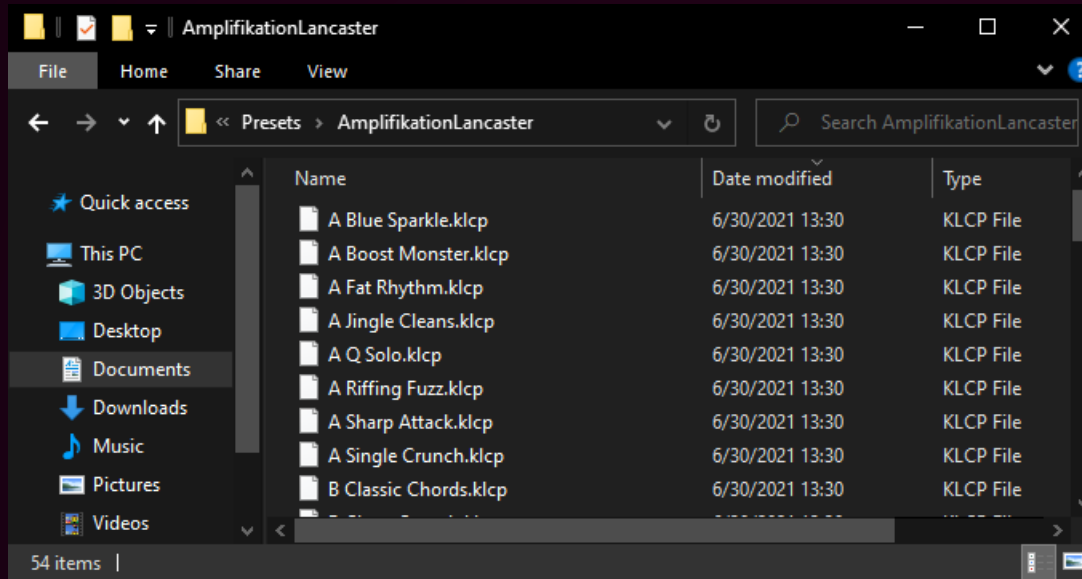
AmplifikationLancaster

File Home Share View

« Presets › AmplifikationLancaster

Search AmplifikationLancaster

Quick access
This PC
3D Objects
Desktop
Documents
Downloads
Music
Pictures
Videos

| Name | Date modified | Type |
|---|---|---|
| A Blue Sparkle.klcp | 6/30/2021 13:30 | KLCP File |
| A Boost Monster.klcp | 6/30/2021 13:30 | KLCP File |
| A Fat Rhythm.klcp | 6/30/2021 13:30 | KLCP File |
| A Jingle Cleans.klcp | 6/30/2021 13:30 | KLCP File |
| A Q Solo.klcp | 6/30/2021 13:30 | KLCP File |
| A Riffing Fuzz.klcp | 6/30/2021 13:30 | KLCP File |
| A Sharp Attack.klcp | 6/30/2021 13:30 | KLCP File |
| A Single Crunch.klcp | 6/30/2021 13:30 | KLCP File |
| B Classic Chords.klcp | 6/30/2021 13:30 | KLCP File |

54 items |